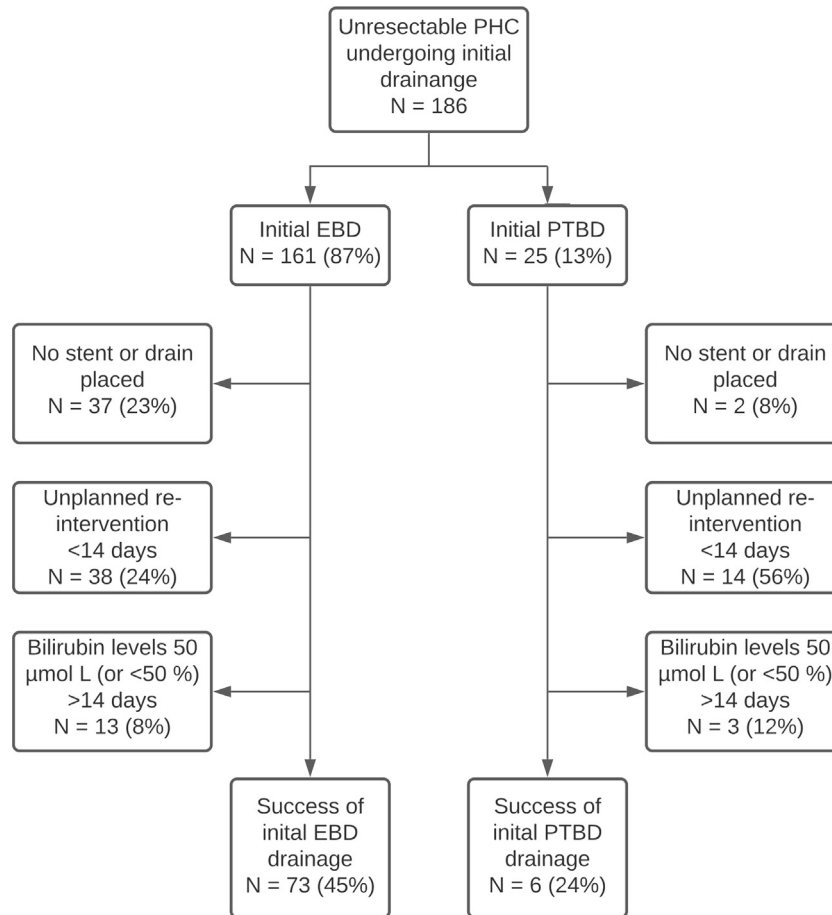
Unresectable PHC undergoing initial drainange
N = 186

Initial EBD
N = 161 (87%)

Initial PTBD
N = 25 (13%)

No stent or drain placed
N = 37 (23%)

No stent or drain placed
N = 2 (8%)

Unplanned re-intervention
<14 days
N = 38 (24%)

Unplanned re-intervention
<14 days
N = 14 (56%)

Bilirubin levels 50 μmol L (or <50 %)
>14 days
N = 13 (8%)

Bilirubin levels 50 μmol L (or <50 %)
>14 days
N = 3 (12%)

Success of inital EBD drainage
N = 73 (45%)

Success of inital PTBD drainage
N = 6 (24%)